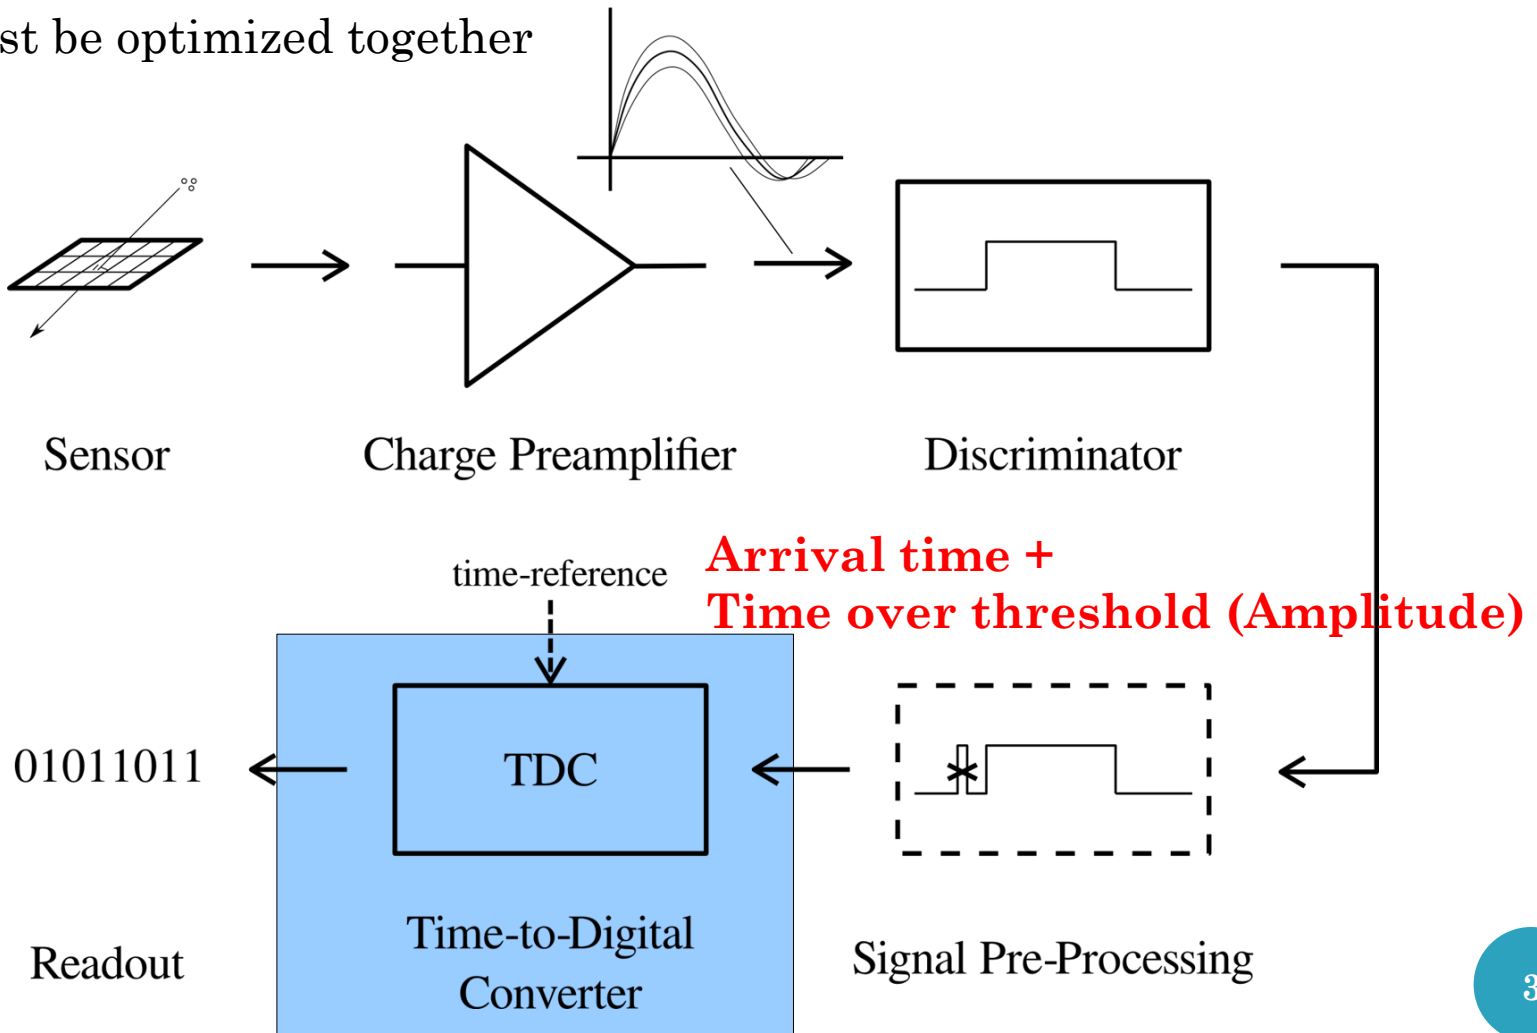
st be optimized together

Sensor

Charge Preamplifier

Discriminator

time-reference

Arrival time +
Time over threshold (Amplitude)

01011011

TDC

Readout

Time-to-Digital Converter

Signal Pre-Processing

3